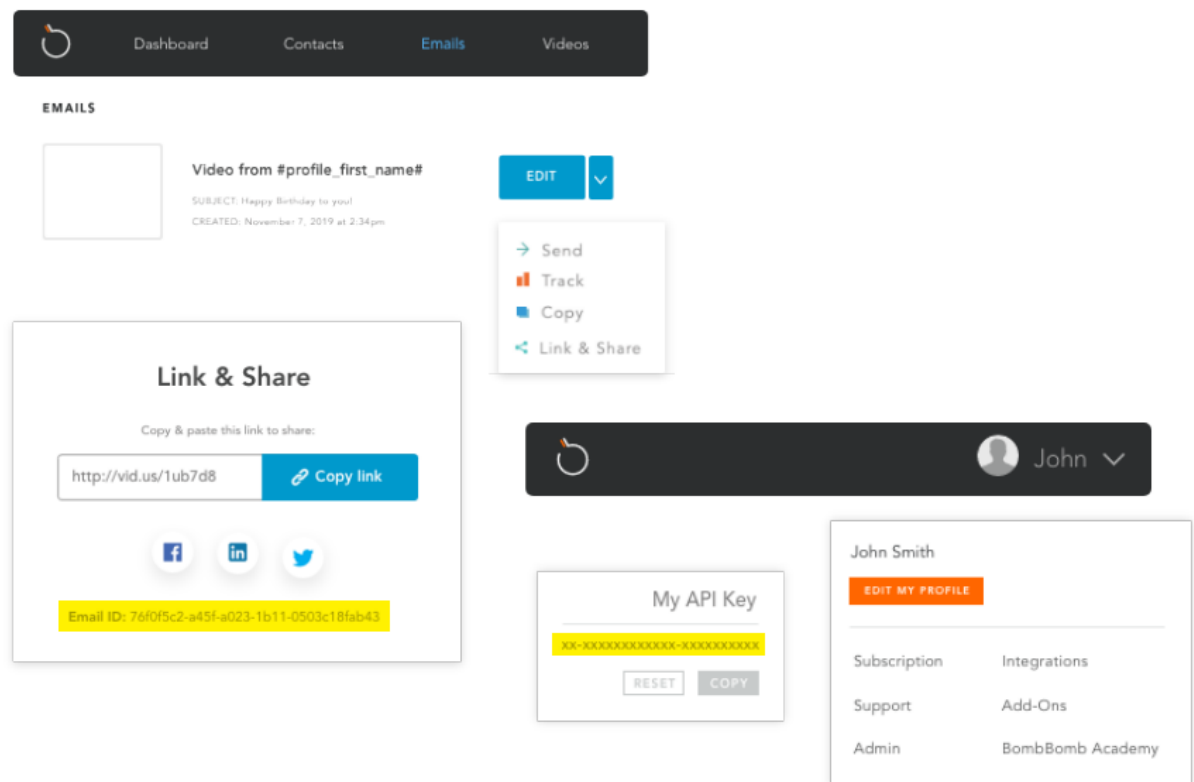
Dashboard Contacts Emails Videos

EMAILS

Video from #profile_first_name#

SUBJECT: Happy Birthday to you!

CREATED: November 7, 2019 at 2:34pm

EDIT

Send
Track
Copy
Link & Share

Link & Share

Copy & paste this link to share:

http://vid.us/1ub7d8

Copy link

Email ID: 76f0f5c2-a45f-a023-1b11-0503c18fab43

John

John Smith

EDIT MY PROFILE

Subscription Integrations

Support Add-Ons

Admin BombBomb Academy

My API Key

xx-xxxxxxxxxxxx-xxxxxxxxxx

RESET COPY